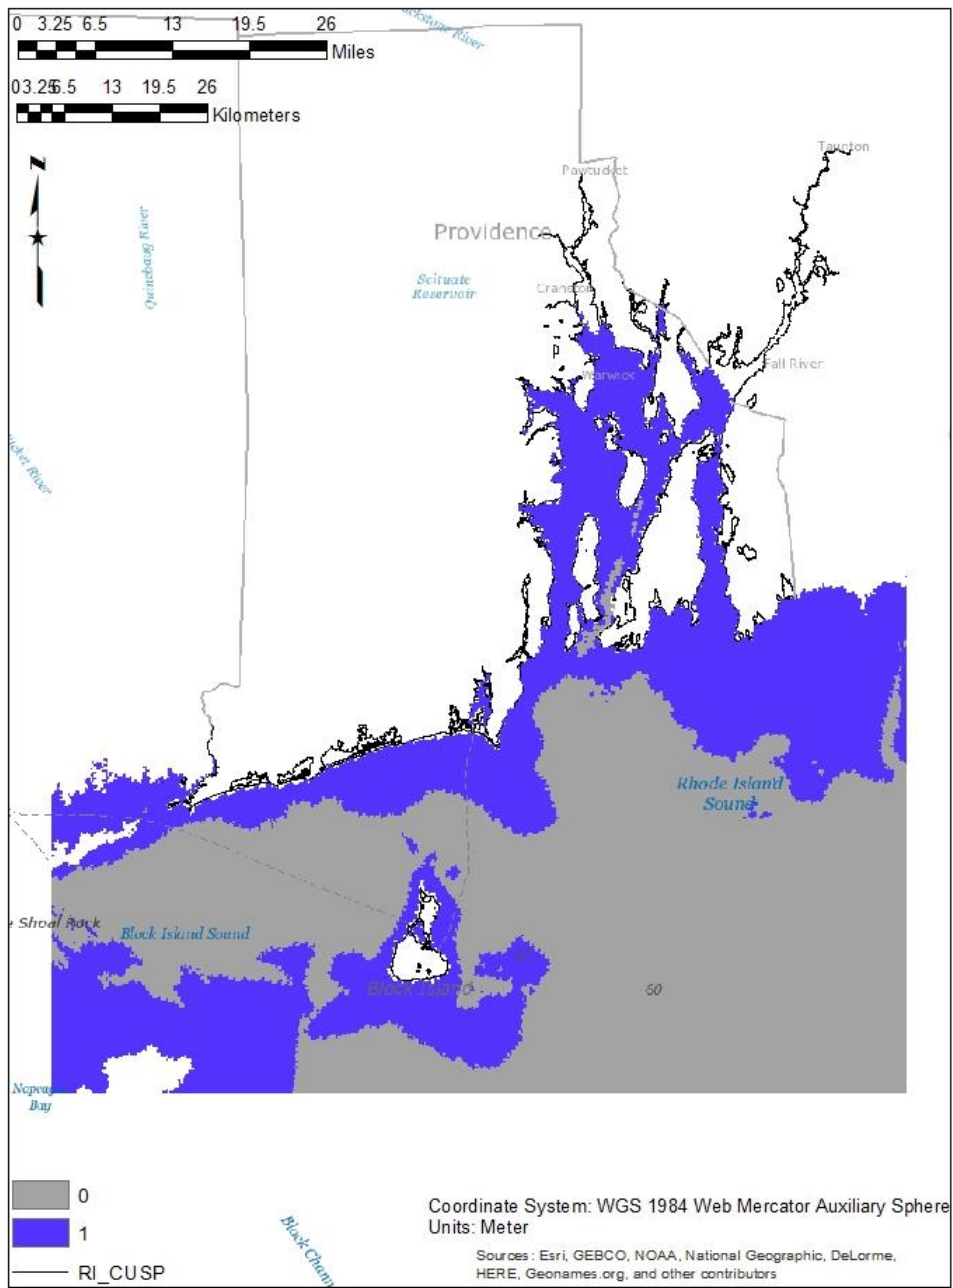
0 3.25 6.5 13 19.5 26
Miles

0 3.25 6.5 13 19.5 26
Kilometers

N

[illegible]tuate River

Taunton

Pawtucket

Providence

Quinebaug River

Scituate Reservoir

Cranston

Warwick

Fall River

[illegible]cket River

Rhode Island Sound

Shoal Rock

Block Island Sound

Block Island

60

Nepeag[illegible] Bay

0

1

RI_CUSP

Block Chan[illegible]

Coordinate System: WGS 1984 Web Mercator Auxiliary Sphere
Units: Meter

Sources: Esri, GEBCO, NOAA, National Geographic, DeLorme, HERE, Geonames.org, and other contributors